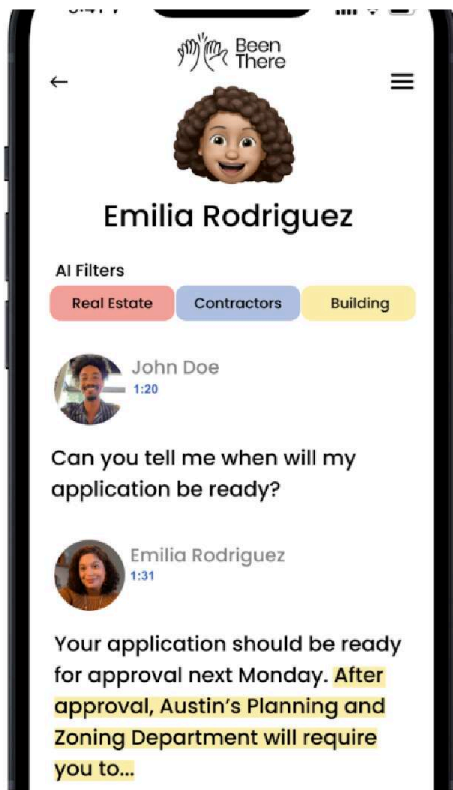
Been There

←

Emilia Rodriguez

AI Filters

Real Estate
Contractors
Building

John Doe
1:20

Can you tell me when will my application be ready?

Emilia Rodriguez
1:31

Your application should be ready for approval next Monday. After approval, Austin's Planning and Zoning Department will require you to...